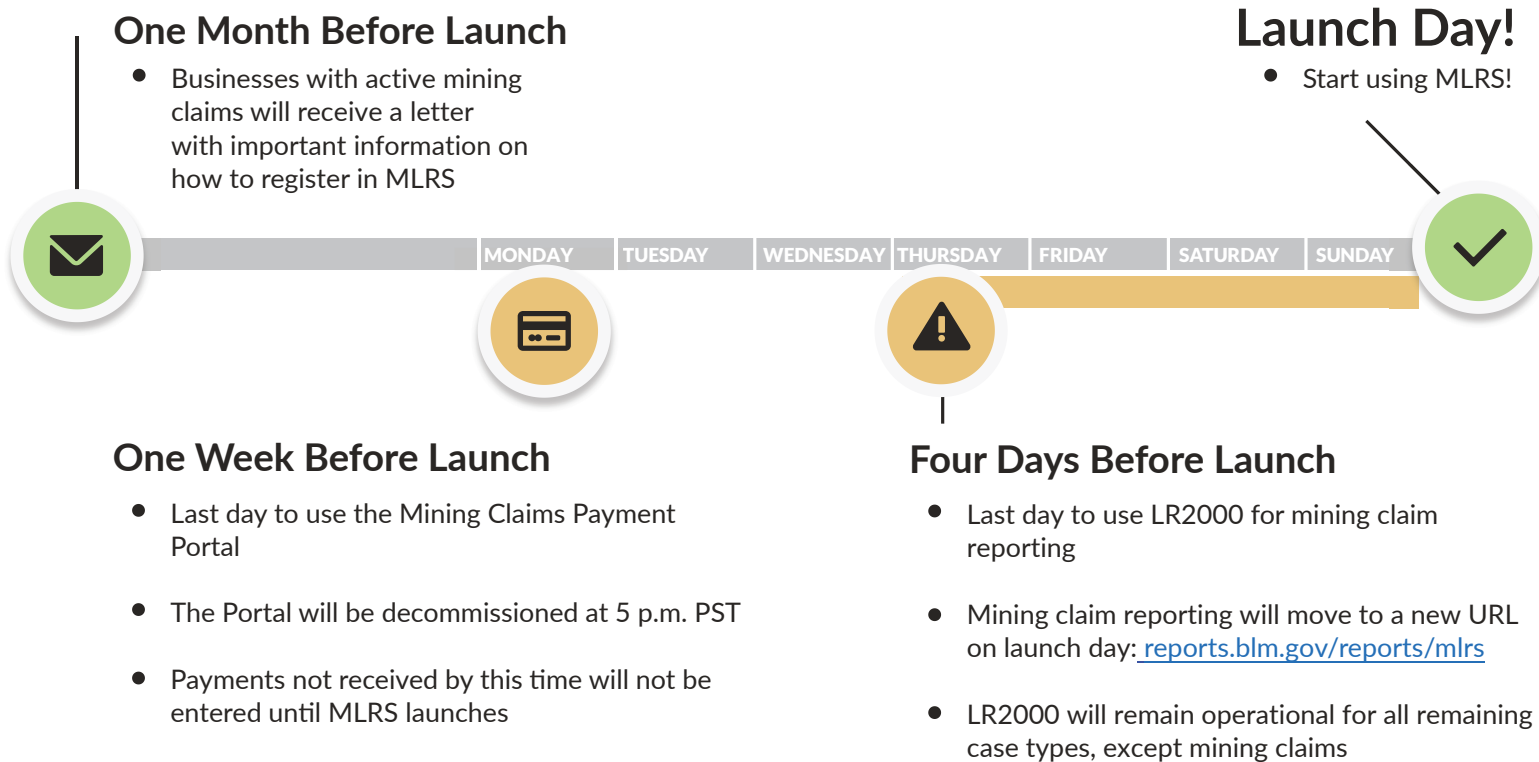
One Month Before Launch

- Businesses with active mining claims will receive a letter with important information on how to register in MLRS

Launch Day!

- Start using MLRS!

MONDAY TUESDAY WEDNESDAY THURSDAY FRIDAY SATURDAY SUNDAY

One Week Before Launch

- Last day to use the Mining Claims Payment Portal
- The Portal will be decommissioned at 5 p.m. PST
- Payments not received by this time will not be entered until MLRS launches

Four Days Before Launch

- Last day to use LR2000 for mining claim reporting
- Mining claim reporting will move to a new URL on launch day: reports.blm.gov/reports/mlrs
- LR2000 will remain operational for all remaining case types, except mining claims